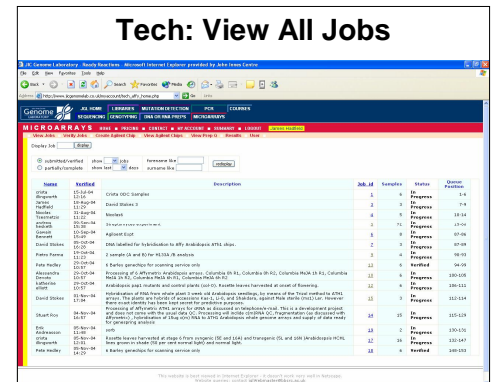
Tech: View All Jobs

JIC Genome Laboratory - Ready Reactions - Microsoft Internet Explorer provided by John Innes Centre

File Edit View Favorites Tools Help

Back Search Favorites Media

Address http://www.jicgenomelab.co.uk/microarray/tech_all_home.php Go Links

Genome Laboratory

JIC HOME LIBRARIES MUTATION DETECTION PCR COURSES
SEQUENCING GENOTYPING DNA OR RNA PREPS MICROARRAYS

MICROARRAYS HOME PRICING CONTACT MY ACCOUNT SUMMARY LOGOUT James Hadfield

View Jobs Verify Jobs Create Spotted Chip View Spotted Chips View Prep-Q Results User

Display Job [ ] Display

submitted/verified show [ ] jobs forename like [ ] redisplay
partially/complete show last [ ] days surname like [ ]

| Name | Verified | Description | Job id | Samples | Status | Queue Position |
|---|---|---|---|---|---|---|
| crista dingworth | 15-Jul-04 13:16 | Crista QCC Samples | 1 | 5 | In Progress | 1-4 |
| James Hadfield | 10-Aug-04 11:29 | Mouse Slides 2 | 2 | 5 | In Progress | 5-9 |
| Nicolas Traitimatik | 31-Aug-04 11:22 | Nicolas1 | 5 | 4 | In Progress | 10-14 |
| andrew beckett | 09-Nov-04 15:30 | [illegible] | 8 | 71 | In Progress | 17-04 |
| Gawain Bennett | 10-Sep-04 09:40 | Agilent Eval | 6 | 8 | Verified | 97-06 |
| David Stokes | 09-Oct-04 10:27 | DNA labelled for hybridisation to Affy Arabidopsis ATH1 chips | 7 | 3 | In Progress | 97-09 |
| Pietro Fanna | 19-Oct-04 11:12 | 2 sample (A and B) for M13A/B analysis | 8 | 4 | In Progress | 96-93 |
| Pete Hedley | 20-Oct-04 10:57 | 6 Barley genechips for scanning service only | 10 | 6 | Verified | 94-99 |
| Alexandra Dimolo | 20-Oct-04 10:57 | Processing of 6 Affymetrix Arabidopsis arrays. Columbia 6h R1, Columbia 6h R2, Columbia Mock 1h R1, Columbia Mock 1h R2, Columbia Mock 6h R1, Columbia Mock 6h R2 | 11 | 6 | In Progress | 100-105 |
| katherine allum | 29-Oct-04 17:56 | Arabidopsis gapt mutants and control plants (col-0). Rosette leaves harvested at onset of flowering. | 12 | 6 | In Progress | 106-111 |
| David Stokes | 01-Nov-04 17:56 | Hybridisation of RNA from whole plant 5 week old Arabidopsis seedlings, to mimic of the Trizol method to ATH1 arrays. The plants are hybrids of accessions Kas-1, Ll-0, and Shakdara, against Male sterile (ms1) Ler. However there could identify has been kept except for predictive purposes. | 13 | 3 | In Progress | 112-114 |
| Stuart Fox | 04-Nov-04 16:57 | Processing of Affymetrix ATH1 arrays for cRNA as discussed on telephone/e-mail. This is a development project and does not come with the usual data QC. Processing will include cDNA/RNA QC, fragmentation (as discussed) with Affymetrix... hybridisation of 10ug cDNA/RNA to ATH1 Arabidopsis whole genome arrays and supply of data ready for generating analysis | 14 | 10 | In Progress | 115-124 |
| Eric Andreasson | 05-Nov-04 11:48 | cold | 15 | 7 | In Progress | 170-131 |
| crista dingworth | 05-Nov-04 12:03 | Rosette leaves harvested at stage 6 from syngenic (SC and 16A) and transgenic (SL and 16B) Arabidopsis HCN. Seeds grown in shade (SS per cent normal light) and normal light. | 17 | 16 | In Progress | 132-147 |
| Pete Hedley | 09-Nov-04 14:29 | 6 Barley genechips for scanning service only | 18 | 6 | Verified | 148-153 |

This website is best viewed in Internet Explorer - it doesn't work very well in Netscape.
Website queries: contact jicfeedback@bbsrc.ac.uk